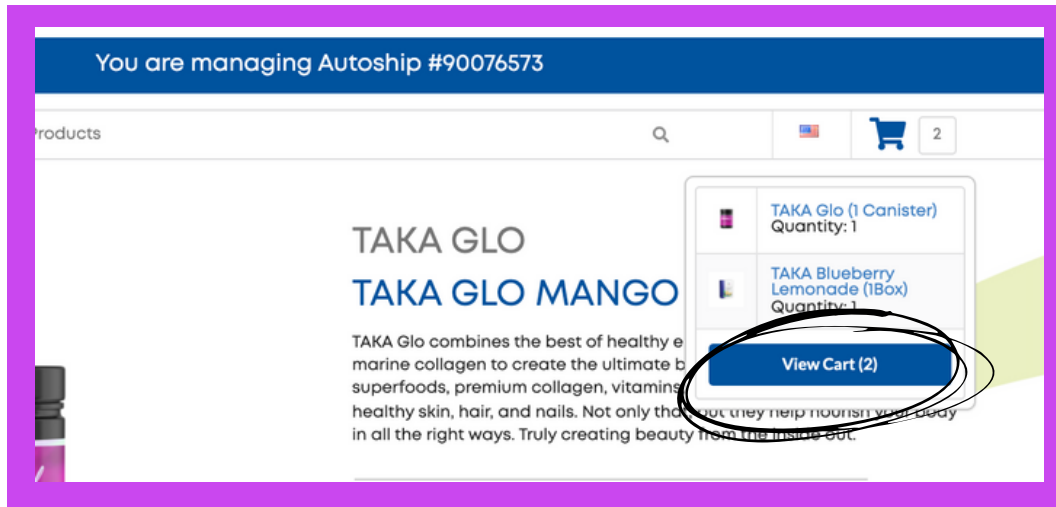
You are managing Autoship #90076573

Products

2

TAKA Glo (1 Canister)
Quantity: 1

TAKA Blueberry Lemonade (1Box)
Quantity: 1

View Cart (2)

TAKA GLO

TAKA GLO MANGO

TAKA Glo combines the best of healthy e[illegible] marine collagen to create the ultimate b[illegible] superfoods, premium collagen, vitamins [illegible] healthy skin, hair, and nails. Not only tha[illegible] they help nourish your body in all the right ways. Truly creating beauty from the inside out.